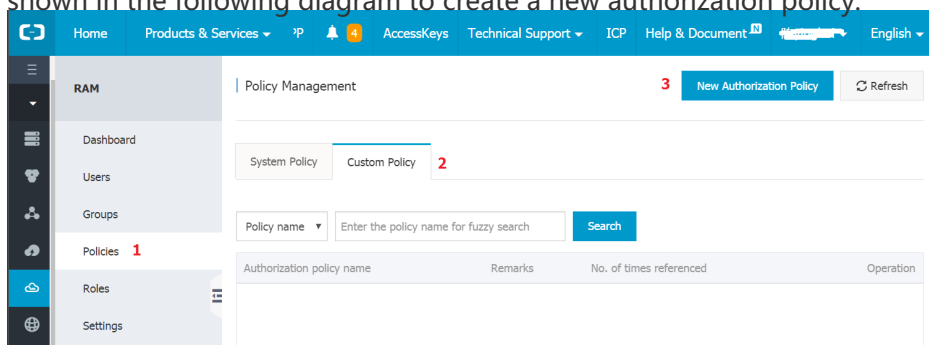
shown in the following diagram to create a new authorization policy.

Home Products & Services ▾ ᵓP 4 AccessKeys Technical Support ▾ ICP Help & Document N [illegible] English ▾

RAM

Dashboard

Users

Groups

Policies 1

Roles

Settings

Policy Management

3 New Authorization Policy

Refresh

System Policy

Custom Policy 2

Policy name ▾

Enter the policy name for fuzzy search

Search

| Authorization policy name | Remarks | No. of times referenced | Operation |
|---|---|---|---|